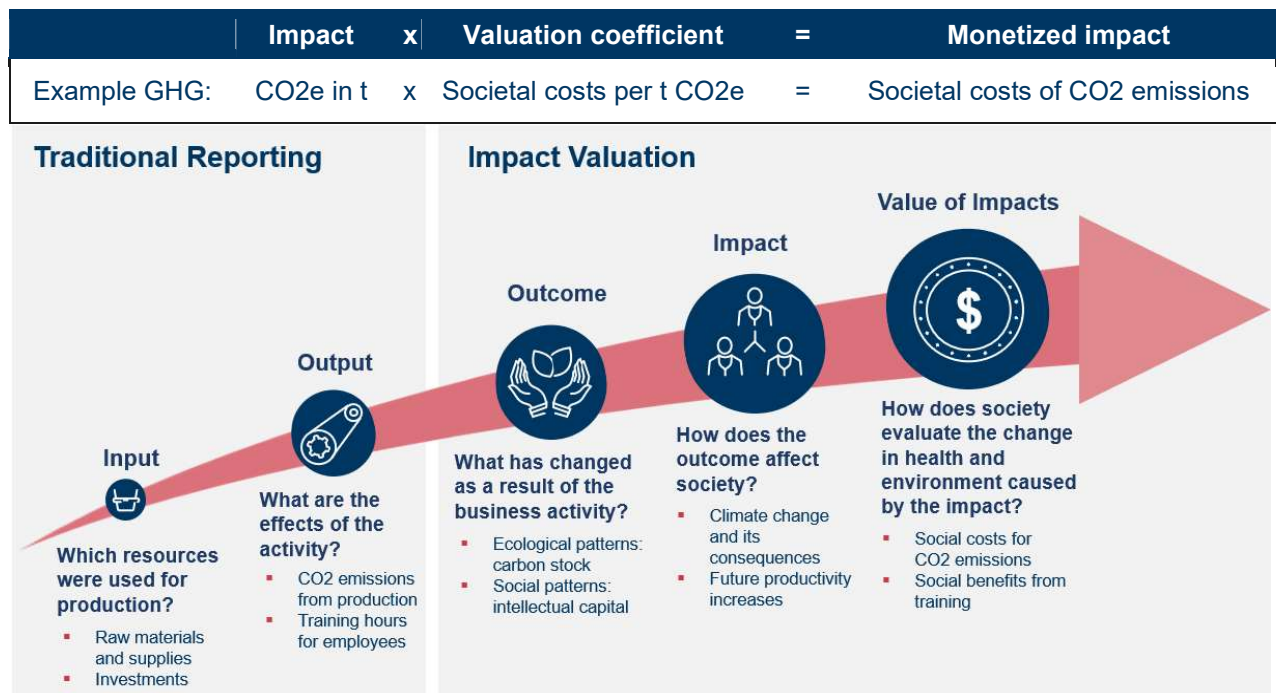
| | Impact | x | Valuation coefficient | = | Monetized impact |
|---|---|---|---|---|---|
| Example GHG: | CO2e in t | x | Societal costs per t CO2e | = | Societal costs of CO2 emissions |

Traditional Reporting

Impact Valuation

Value of Impacts

Impact

Outcome

Output

Input

Which resources were used for production?
- Raw materials and supplies
- Investments

What are the effects of the activity?
- CO2 emissions from production
- Training hours for employees

What has changed as a result of the business activity?
- Ecological patterns: carbon stock
- Social patterns: intellectual capital

How does the outcome affect society?
- Climate change and its consequences
- Future productivity increases

How does society evaluate the change in health and environment caused by the impact?
- Social costs for CO2 emissions
- Social benefits from training